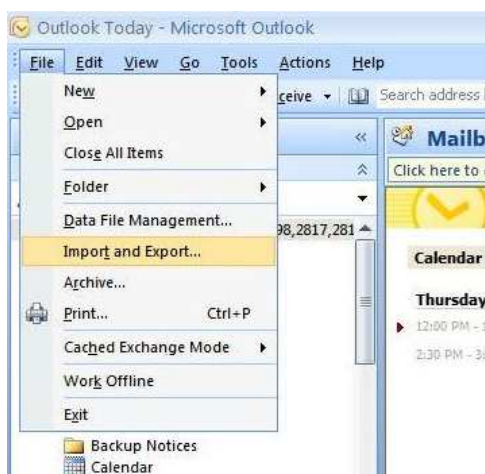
Outlook Today - Microsoft Outlook

File Edit View Go Tools Actions Help

New
Open
Close All Items
Folder
Data File Management...
Import and Export...
Archive...
Print... Ctrl+P
Cached Exchange Mode
Work Offline
Exit

ceive
Search address
Mailb
Click here to
98,2817,281
Calendar
Thursday
12:00 PM -
2:30 PM -

Backup Notices
Calendar